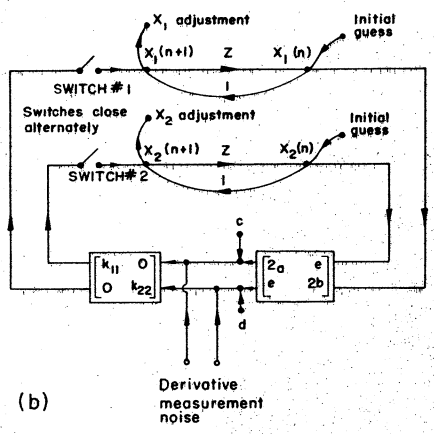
$X_1$ adjustment

Initial guess

$X_1(n+1)$ Z $X_1(n)$

1

SWITCH # 1

Switches close alternately

$X_2$ adjustment

Initial guess

$X_2(n+1)$ Z $X_2(n)$

1

SWITCH # 2

c

$\begin{bmatrix} k_{11} & 0 \\ 0 & k_{22} \end{bmatrix}$

$\begin{bmatrix} 2a & e \\ e & 2b \end{bmatrix}$

d

(b)

Derivative measurement noise